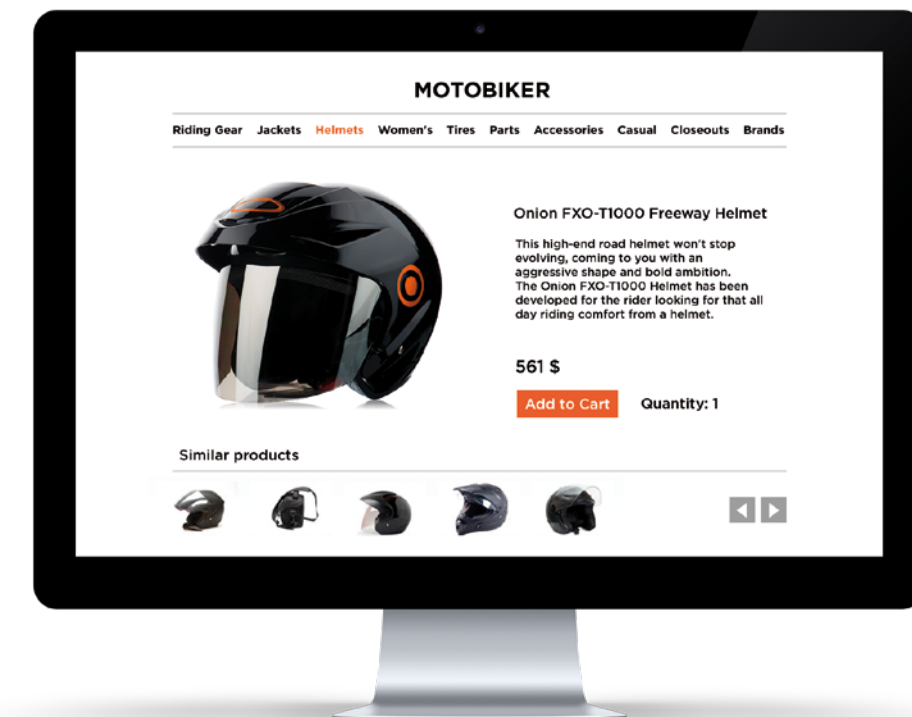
MOTOBIKER

Riding Gear Jackets Helmets Women's Tires Parts Accessories Casual Closeouts Brands

Onion FXO-T1000 Freeway Helmet

This high-end road helmet won't stop evolving, coming to you with an aggressive shape and bold ambition.
The Onion FXO-T1000 Helmet has been developed for the rider looking for that all day riding comfort from a helmet.

561 $

Add to Cart

Quantity: 1

Similar products